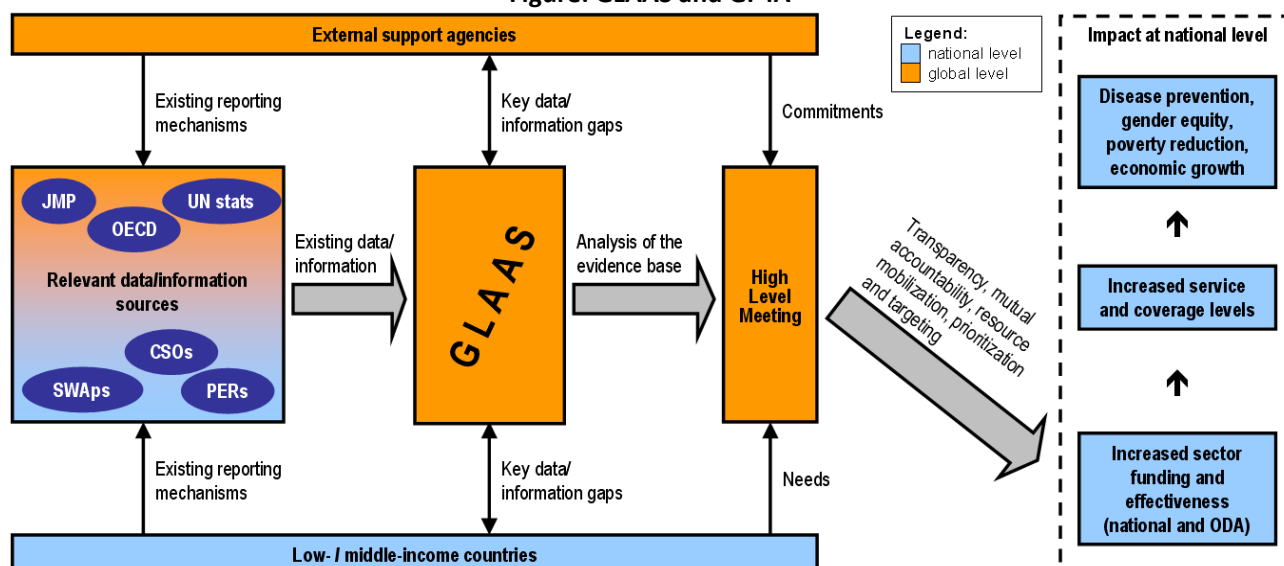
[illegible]

External support agencies

Legend:
national level
global level

Impact at national level

Existing reporting mechanisms

Key data/ information gaps

Commitments

Disease prevention, gender equity, poverty reduction, economic growth

JMP
UN stats
OECD

Relevant data/information sources

CSOs
SWAps
PERs

Existing data/ information

GLAAS

Analysis of the evidence base

High Level Meeting

Transparency, mutual accountability, resource mobilization, prioritization and targeting

Increased service and coverage levels

Increased sector funding and effectiveness (national and ODA)

Existing reporting mechanisms

Key data/ information gaps

Needs

Low- / middle-income countries